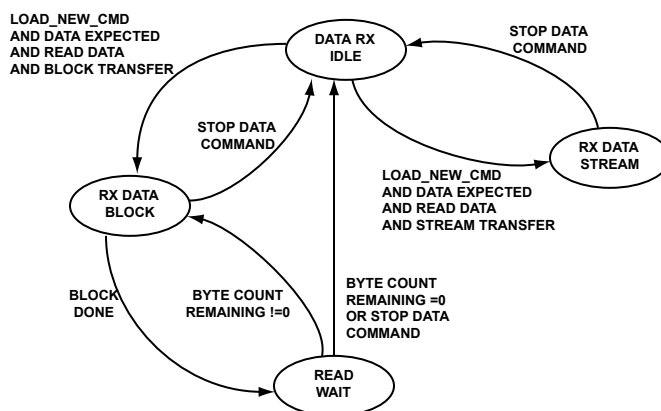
LOAD_NEW_CMD
AND DATA EXPECTED
AND READ DATA
AND BLOCK TRANSFER

DATA RX
IDLE

STOP DATA
COMMAND

STOP DATA
COMMAND

RX DATA
STREAM

RX DATA
BLOCK

LOAD_NEW_CMD
AND DATA EXPECTED
AND READ DATA
AND STREAM TRANSFER

BLOCK
DONE

BYTE COUNT
REMAINING !=0

BYTE COUNT
REMAINING =0
OR STOP DATA
COMMAND

READ
WAIT